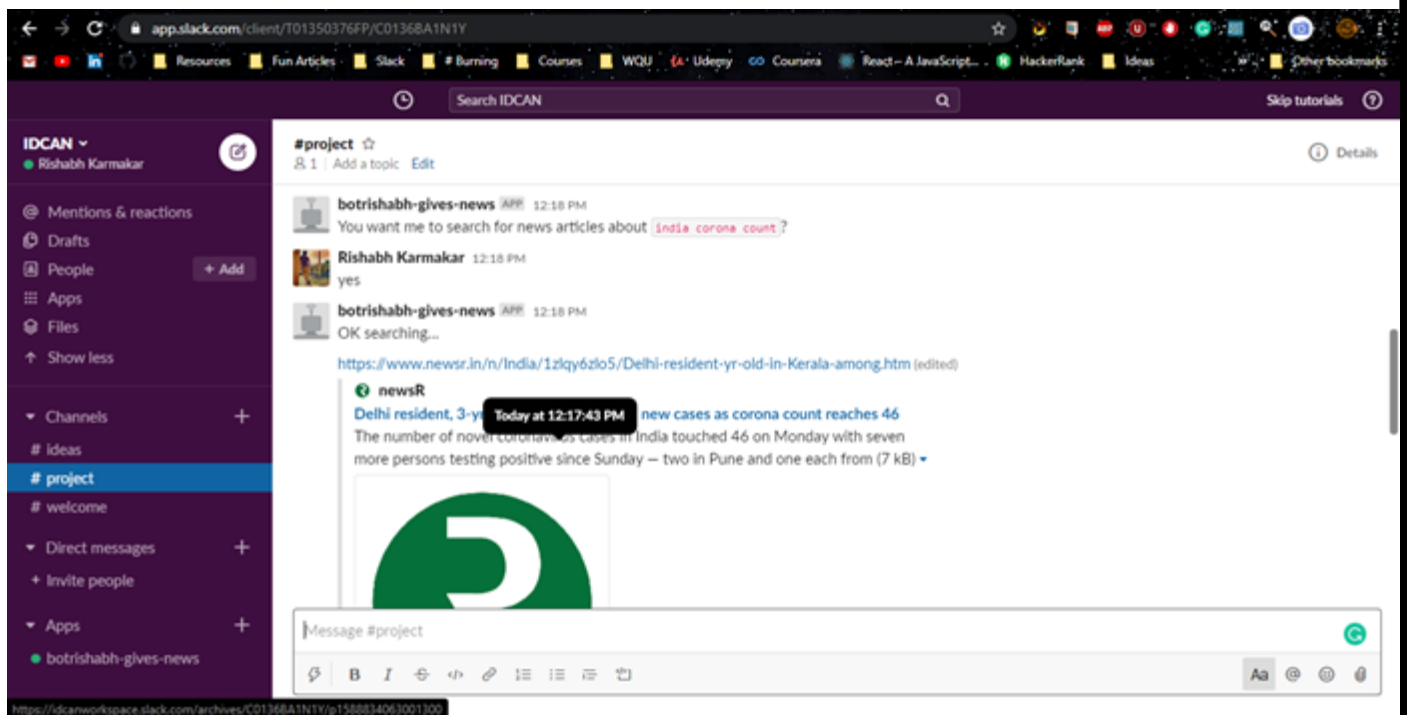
app.slack.com/client/T01350376FP/C0136BA1N1Y

Resources Fun Articles Slack # Burning Courses WQU Udemy Coursera React – A JavaScript... HackerRank Ideas Other bookmarks

Search IDCAN

Skip tutorials

IDCAN
Rishabh Karmakar

Mentions & reactions
Drafts
People + Add
Apps
Files
Show less

Channels
# ideas
# project
# welcome

Direct messages
+ Invite people

Apps
botrishabh-gives-news

https://idcanworkspace.slack.com/archives/C0136BA1N1Y/p1588834063001300

#project
1 | Add a topic Edit

Details

botrishabh-gives-news APP 12:18 PM
You want me to search for news articles about india corona count?

Rishabh Karmakar 12:18 PM
yes

botrishabh-gives-news APP 12:18 PM
OK searching...
https://www.newsr.in/n/India/1zlqy6zlo5/Delhi-resident-yr-old-in-Kerala-among.htm (edited)

newsR
Delhi resident, 3-y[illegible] new cases as corona count reaches 46
Today at 12:17:43 PM
The number of novel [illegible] cases in India touched 46 on Monday with seven more persons testing positive since Sunday — two in Pune and one each from (7 kB)

Message #project

B I Aa